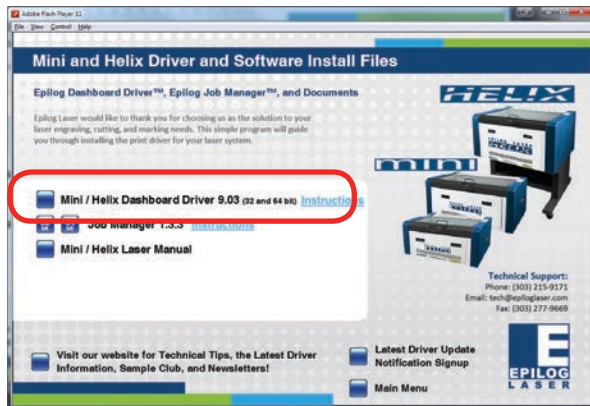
Adobe Flash Player 11

File View Control Help

Mini and Helix Driver and Software Install Files

Epilog Dashboard Driver™, Epilog Job Manager™, and Documents

Epilog Laser would like to thank you for choosing us as the solution to your laser engraving, cutting, and marking needs. This simple program will guide you through installing the print driver for your laser system.

HELIX

mini

Mini / Helix Dashboard Driver 9.03 (32 and 64 bit) Instructions

Job Manager 1.3.3 Instructions

Mini / Helix Laser Manual

Technical Support:
Phone: (303) 215-9171
Email: tech@epiloglaser.com
Fax: (303) 277-9669

Visit our website for Technical Tips, the Latest Driver Information, Sample Club, and Newsletters!

Latest Driver Update Notification Signup

Main Menu

E
EPILOG
LASER